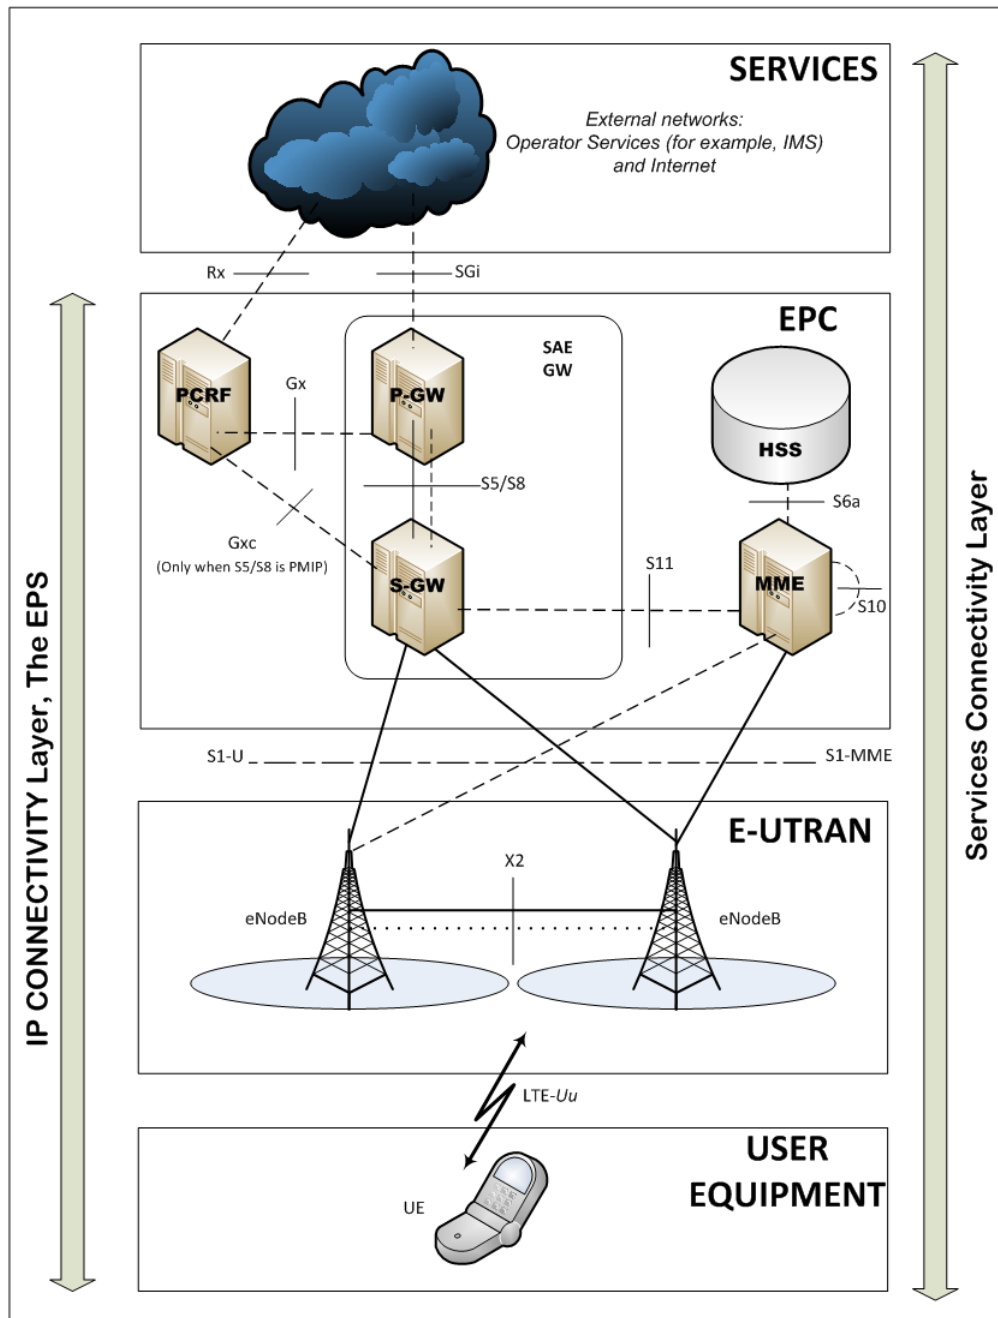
SERVICES

External networks:
Operator Services (for example, IMS)
and Internet

Rx

SGi

EPC

SAE
GW

PCRF

Gx

P-GW

HSS

S5/S8

S6a

Gxc
(Only when S5/S8 is PMIP)

S-GW

S11

MME

S10

S1-U

S1-MME

E-UTRAN

X2

eNodeB

eNodeB

LTE-Uu

USER
EQUIPMENT

UE

IP CONNECTIVITY Layer, The EPS

Services Connectivity Layer